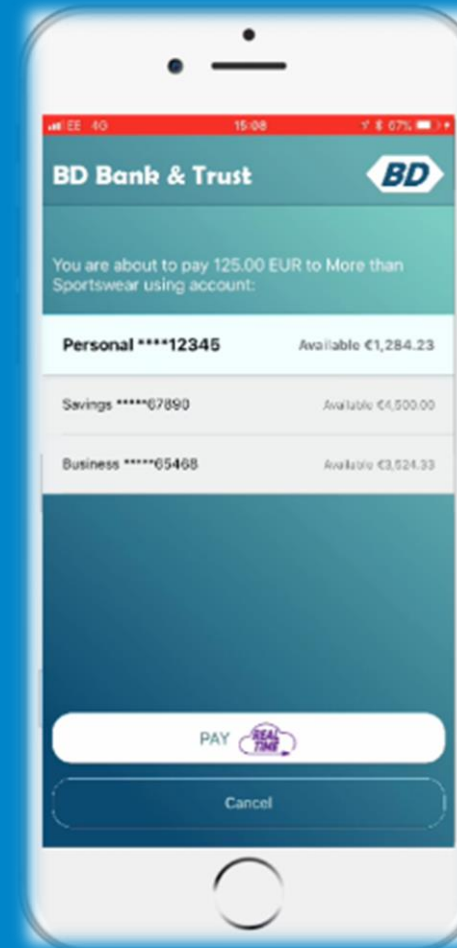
EE 4G 15:08 67%

BD Bank & Trust

BD

You are about to pay 125.00 EUR to More than Sportswear using account:

Personal ****12345 Available €1,284.23

Savings *****67890 Available €4,500.00

Business *****65468 Available €3,524.33

PAY REAL TIME

Cancel